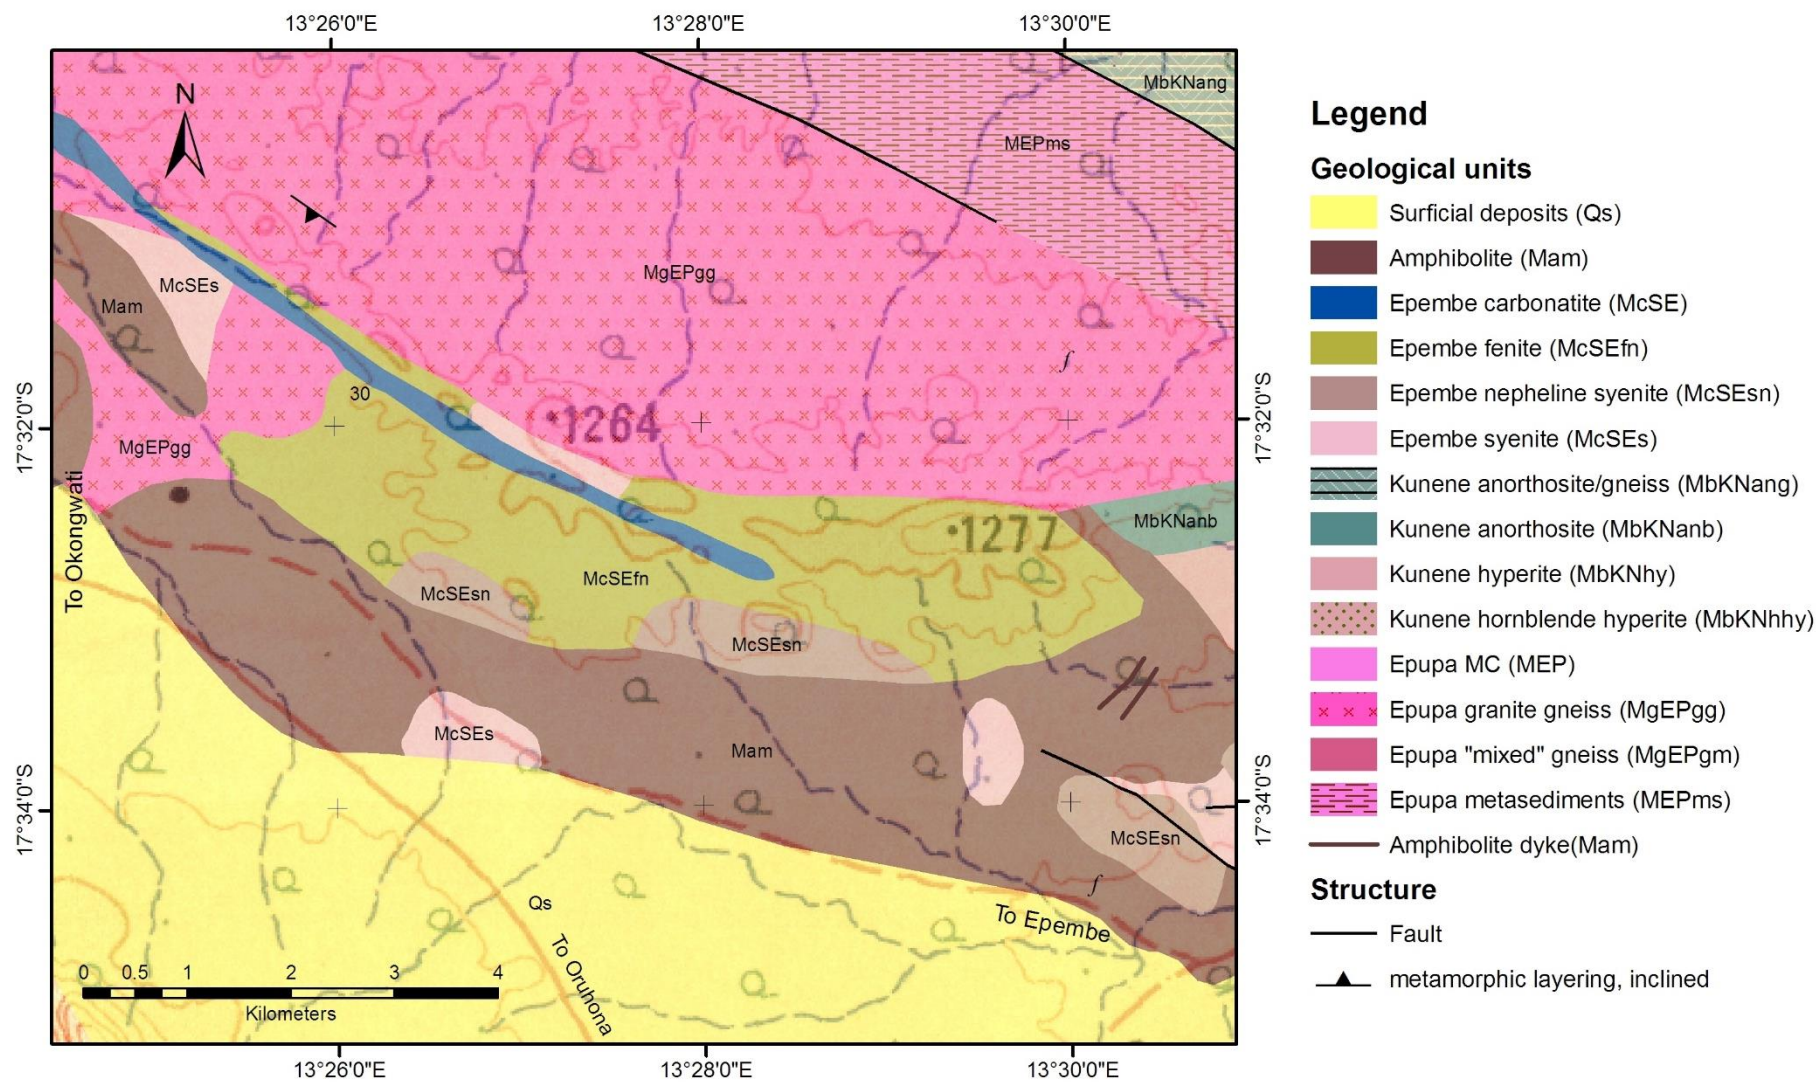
13°26'0"E 13°28'0"E 13°30'0"E

N

MbKNang

MEPms

MgEPgg

McSEs

Mam

30

•1264

MgEPgg

17°32'0"S

17°32'0"S

To Okongwati

•1277

MbKNanb

McSEsn

McSEfn

McSEsn

McSEs

Mam

17°34'0"S

17°34'0"S

McSEsn

Qs

To Epembe

To Oruhona

0 0.5 1 2 3 4

Kilometers

13°26'0"E 13°28'0"E 13°30'0"E

Legend

Geological units

Surficial deposits (Qs)

Amphibolite (Mam)

Epembe carbonatite (McSE)

Epembe fenite (McSEfn)

Epembe nepheline syenite (McSEsn)

Epembe syenite (McSEs)

Kunene anorthosite/gneiss (MbKNang)

Kunene anorthosite (MbKNanb)

Kunene hyperite (MbKNhy)

Kunene hornblende hyperite (MbKNhhy)

Epupa MC (MEP)

Epupa granite gneiss (MgEPgg)

Epupa "mixed" gneiss (MgEPgm)

Epupa metasediments (MEPms)

Amphibolite dyke(Mam)

Structure

Fault

metamorphic layering, inclined